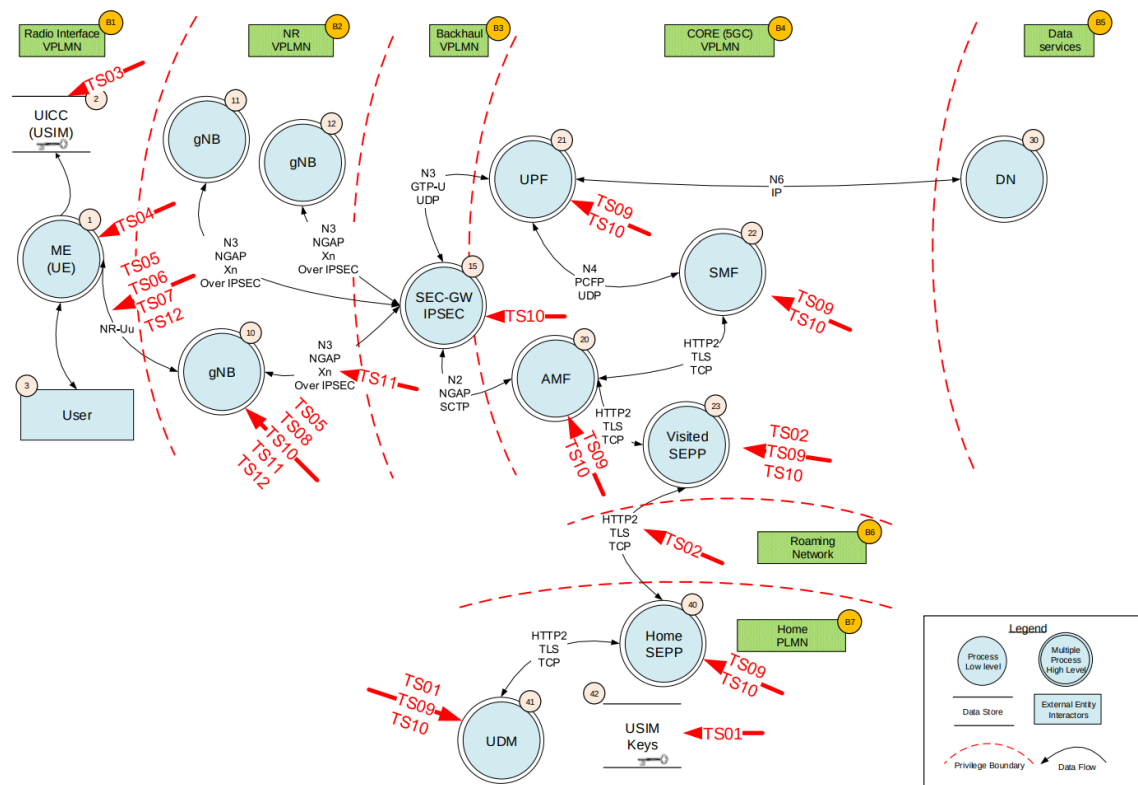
Radio Interface VPLMN B1
NR VPLMN B2
Backhaul VPLMN B3
CORE (5GC) VPLMN B4
Data services B5

TS03
2
UICC (USIM)

11
gNB

12
gNB

21
UPF

30
DN

N3
GTP-U
UDP

N6
IP

TS09
TS10

1
ME (UE)
TS04

TS05
TS06
TS07
TS12

N3
NGAP
Xn
Over IPSEC

N3
NGAP
Xn
Over IPSEC

22
SMF

N4
PCFP
UDP

15
SEC-GW IPSEC
TS10

TS09
TS10

NR-Uu

10
gNB

N3
NGAP
Xn
Over IPSEC
TS11

20
AMF

HTTP2
TLS
TCP

N2
NGAP
SCTP

3
User

TS05
TS08
TS10
TS11
TS12

HTTP2
TLS
TCP

TS09
TS10

23
Visited SEPP

TS02
TS09
TS10

HTTP2
TLS
TCP
TS02

Roaming Network B6

40
Home SEPP

Home PLMN B7

HTTP2
TLS
TCP

TS09
TS10

TS01
TS09
TS10

41
UDM

42
USIM Keys
TS01

Legend
Process Low level
Multiple Process High Level
Data Store
External Entity Interactors
Privilege Boundary
Data Flow